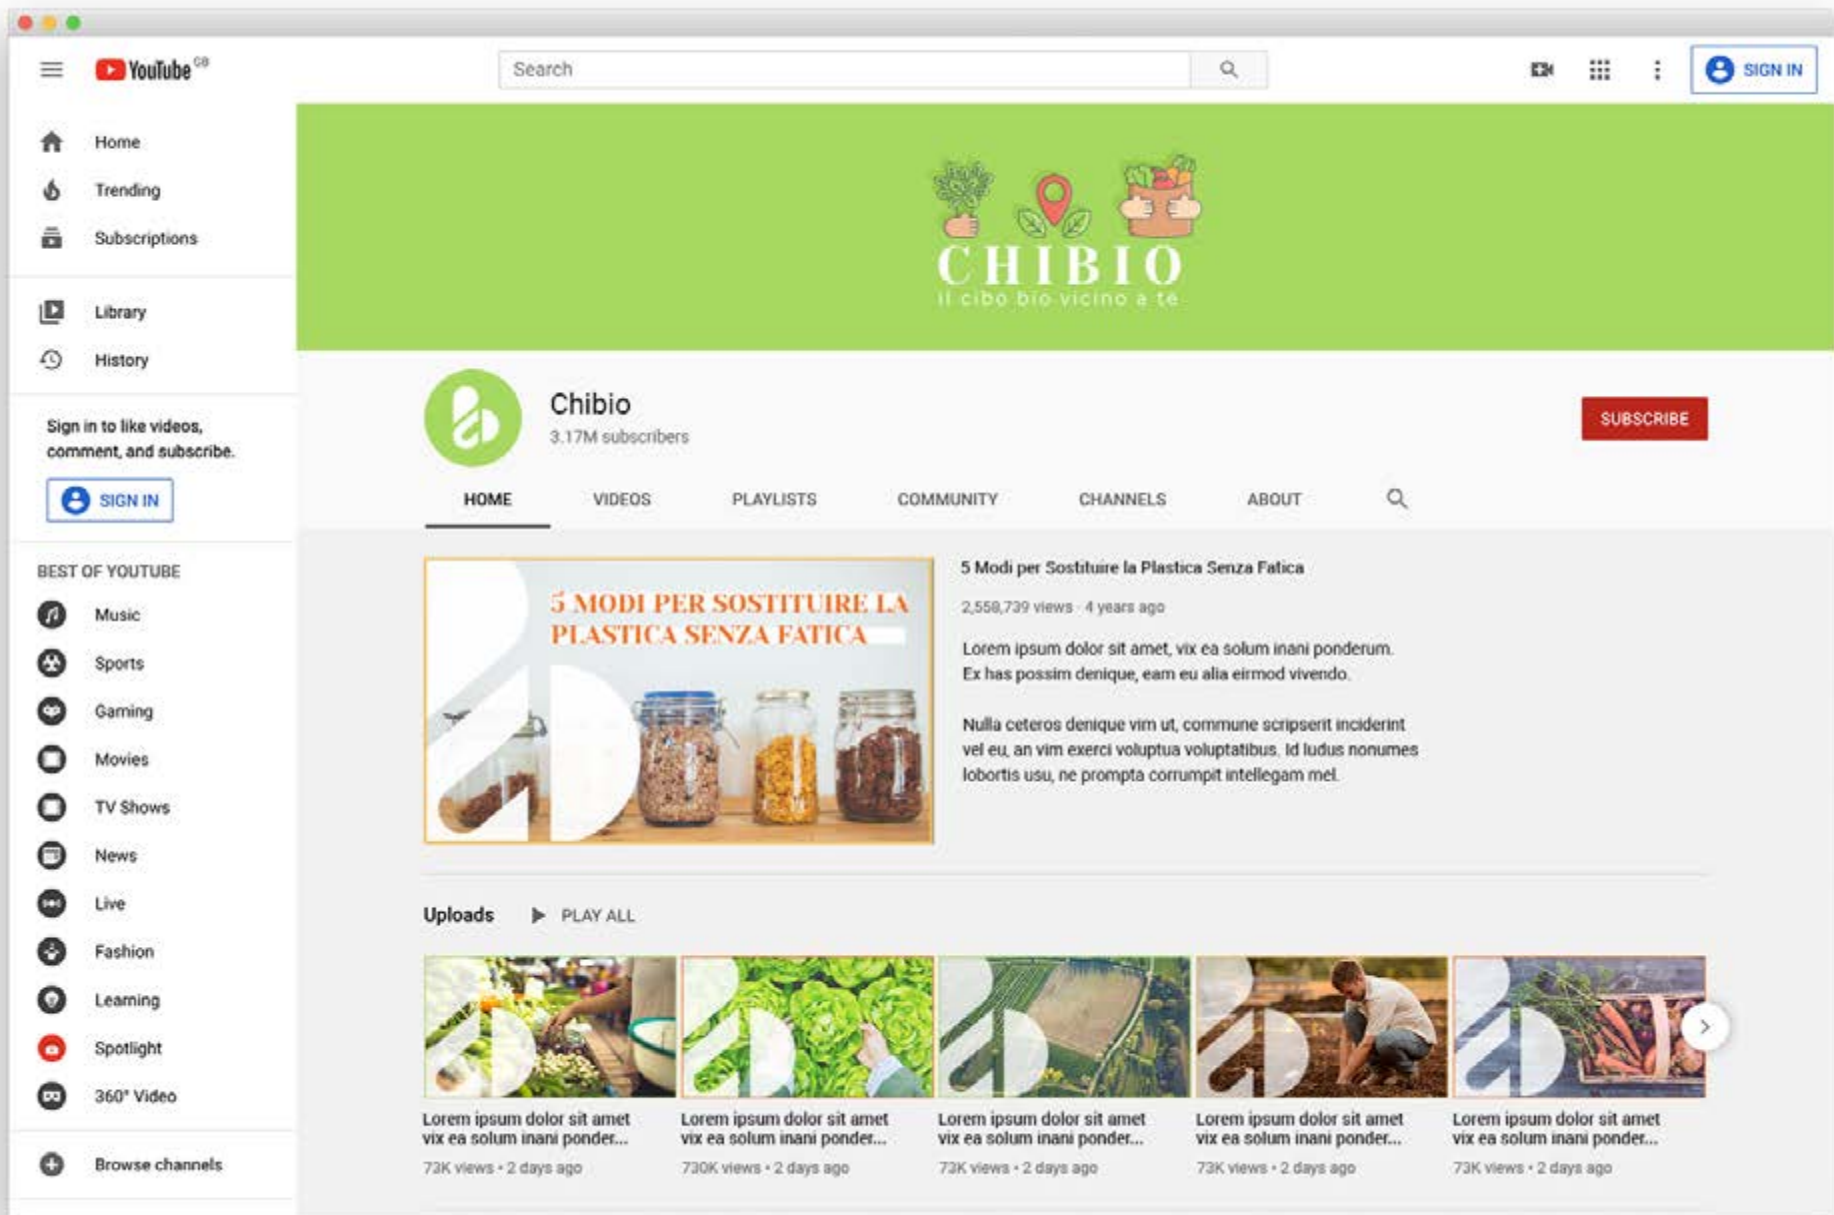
YouTube GB

Search

SIGN IN

Home
Trending
Subscriptions

Library
History

Sign in to like videos, comment, and subscribe.

SIGN IN

BEST OF YOUTUBE
Music
Sports
Gaming
Movies
TV Shows
News
Live
Fashion
Learning
Spotlight
360° Video

Browse channels

CHIBIO
il cibo bio vicino a te

Chibio
3.17M subscribers

SUBSCRIBE

HOME
VIDEOS
PLAYLISTS
COMMUNITY
CHANNELS
ABOUT

5 MODI PER SOSTITUIRE LA PLASTICA SENZA FATICA

5 Modi per Sostituire la Plastica Senza Fatica

2,558,739 views · 4 years ago

Lorem ipsum dolor sit amet, vix ea solum inani ponderum. Ex has possim denique, eam eu alia eirmod vivendo.

Nulla ceteros denique vim ut, commune scripserit inciderint vel eu, an vim exerci voluptua voluptatibus. Id ludus nonumes lobortis usu, ne prompta corrumpit intellegam mel.

Uploads
PLAY ALL

Lorem ipsum dolor sit amet vix ea solum inani ponder...
73K views • 2 days ago

Lorem ipsum dolor sit amet vix ea solum inani ponder...
730K views • 2 days ago

Lorem ipsum dolor sit amet vix ea solum inani ponder...
73K views • 2 days ago

Lorem ipsum dolor sit amet vix ea solum inani ponder...
73K views • 2 days ago

Lorem ipsum dolor sit amet vix ea solum inani ponder...
73K views • 2 days ago